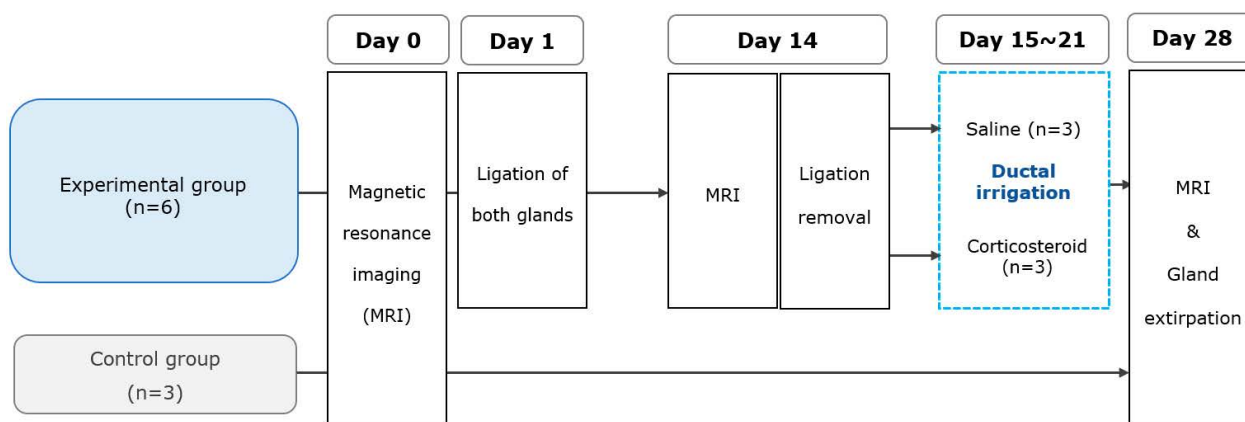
Day 0

Day 1

Day 14

Day 15~21

Day 28

Experimental group (n=6)

Control group (n=3)

Magnetic resonance imaging (MRI)

Ligation of both glands

MRI

Ligation removal

Saline (n=3)

Ductal irrigation

Corticosteroid (n=3)

MRI & Gland extirpation